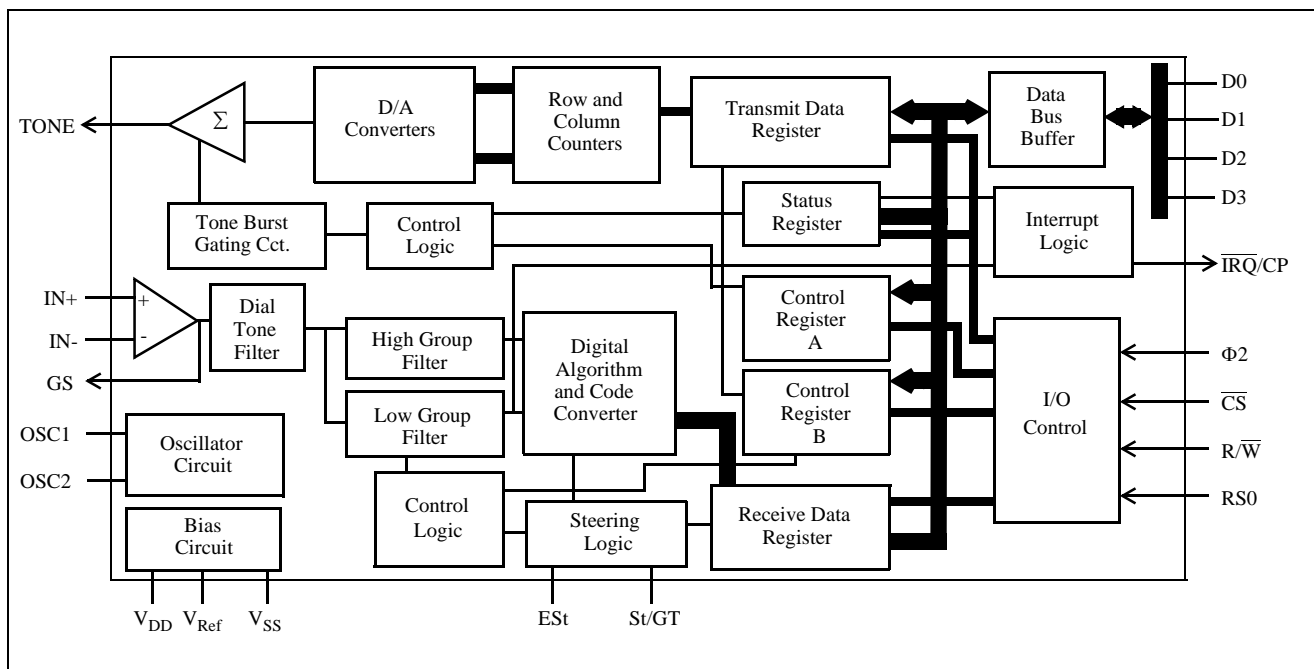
TONE

$\Sigma$

D/A Converters

Row and Column Counters

Transmit Data Register

Data Bus Buffer

D0

D1

D2

D3

Tone Burst Gating Cct.

Control Logic

Status Register

Interrupt Logic

$\overline{IRQ}$/CP

IN+

IN-

GS

+

-

Dial Tone Filter

High Group Filter

Low Group Filter

Digital Algorithm and Code Converter

Control Register A

Control Register B

I/O Control

$\Phi 2$

$\overline{CS}$

$R/\overline{W}$

RS0

OSC1

OSC2

Oscillator Circuit

Bias Circuit

Control Logic

Steering Logic

Receive Data Register

$V_{DD}$ $V_{Ref}$ $V_{SS}$

ESt

St/GT